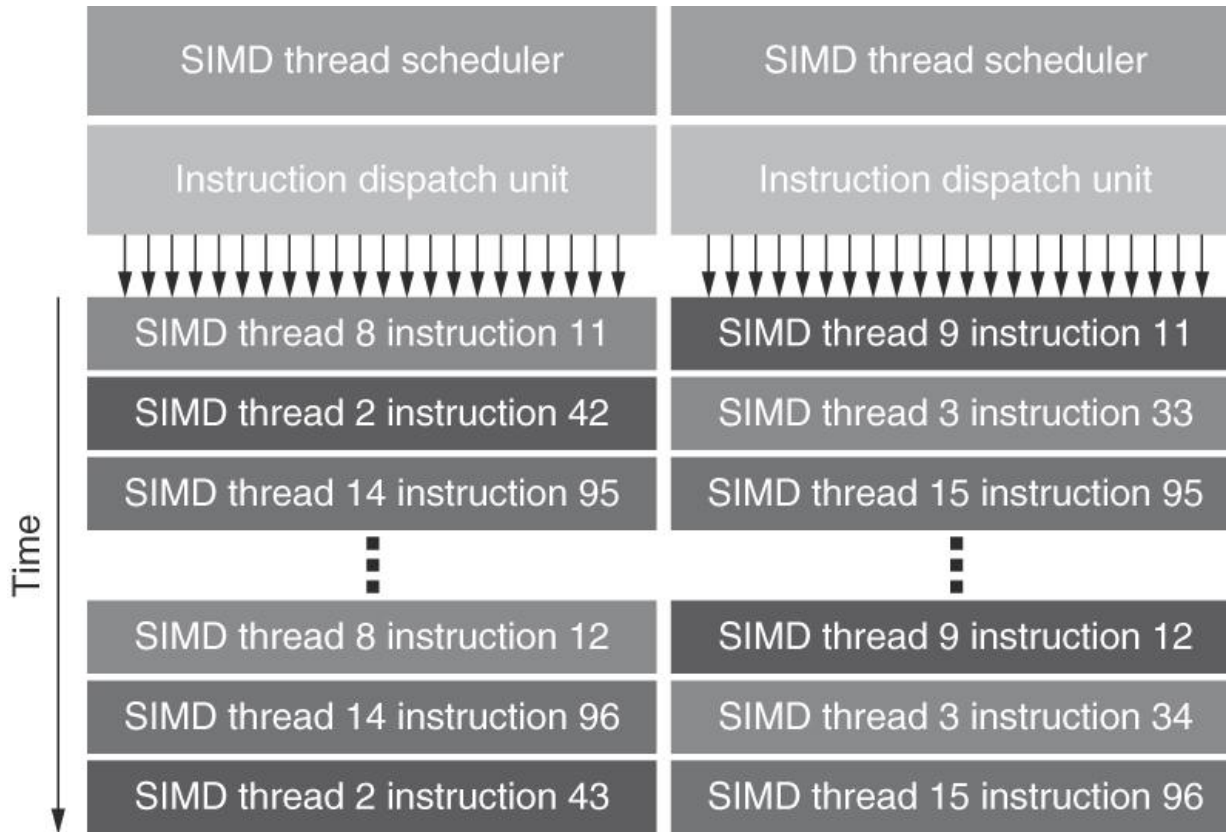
SIMD thread scheduler

Instruction dispatch unit

SIMD thread 8 instruction 11

SIMD thread 2 instruction 42

SIMD thread 14 instruction 95

SIMD thread 8 instruction 12

SIMD thread 14 instruction 96

SIMD thread 2 instruction 43

SIMD thread scheduler

Instruction dispatch unit

SIMD thread 9 instruction 11

SIMD thread 3 instruction 33

SIMD thread 15 instruction 95

SIMD thread 9 instruction 12

SIMD thread 3 instruction 34

SIMD thread 15 instruction 96

Time